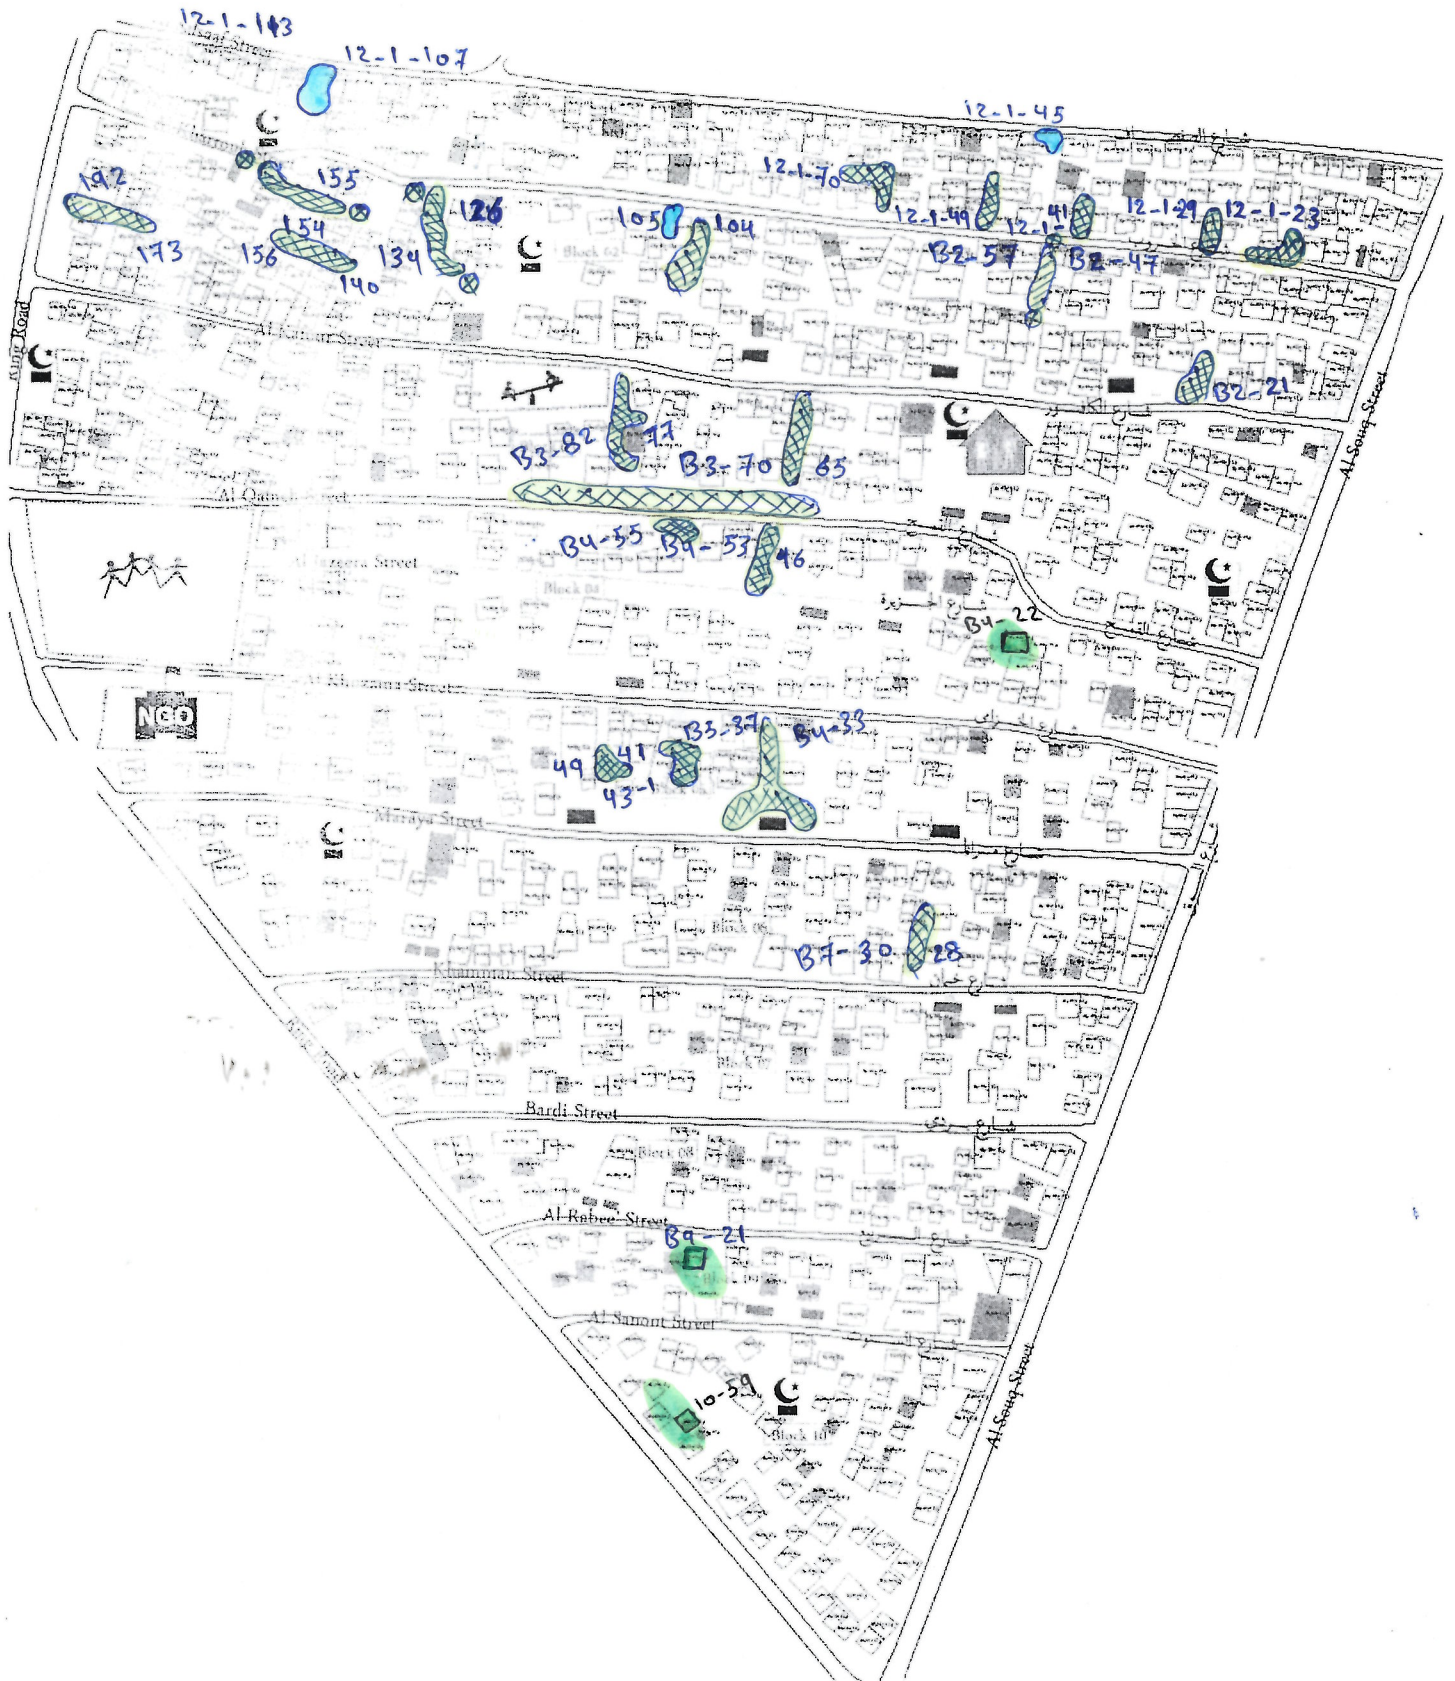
12-1-143
12-1-107
12-1-45
192
155
173
154
156
140
134
126
105
104
12-1-70
12-1-49
41
12-1-29
12-1-23
B2-57
12-1-
B2-47
Block 02
King Road
Al Kafour Street
B2-21
B3-82
77
B3-70
65
Al Qaimah Street
Al Jazeera Street
B4-55
B4-53
46
Block 04
B4-22
NGO
Al Khazama Street
B3-37
B4-33
49
41
43-1
Maraya Street
Block 06
B7-30
28
Khamman Street
Bardi Street
Block 08
Al Rabee Street
B9-21
Block 09
Al Sanont Street
10-59
Block 10
Al Souq Street
Al Souq Street